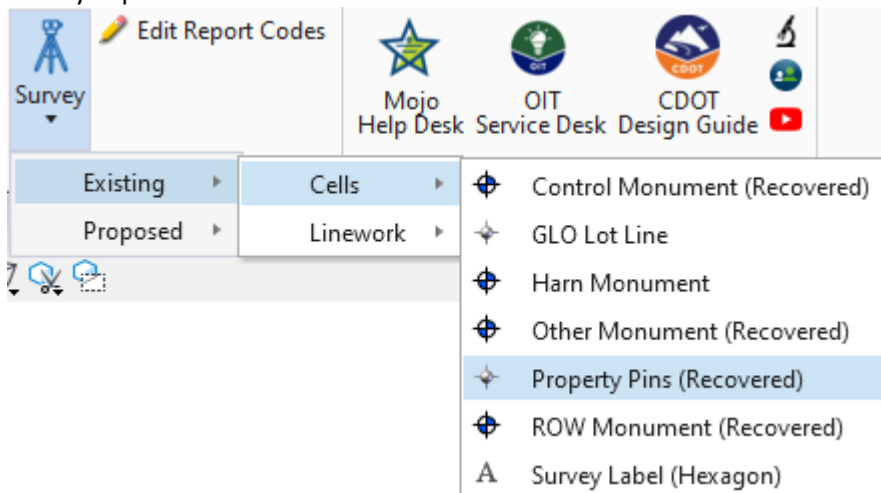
Survey
Edit Report Codes
Mojo Help Desk
OIT
OIT Service Desk
CDOT
CDOT Design Guide

Existing
Proposed
Cells
Linework
Control Monument (Recovered)
GLO Lot Line
Harn Monument
Other Monument (Recovered)
Property Pins (Recovered)
ROW Monument (Recovered)
Survey Label (Hexagon)